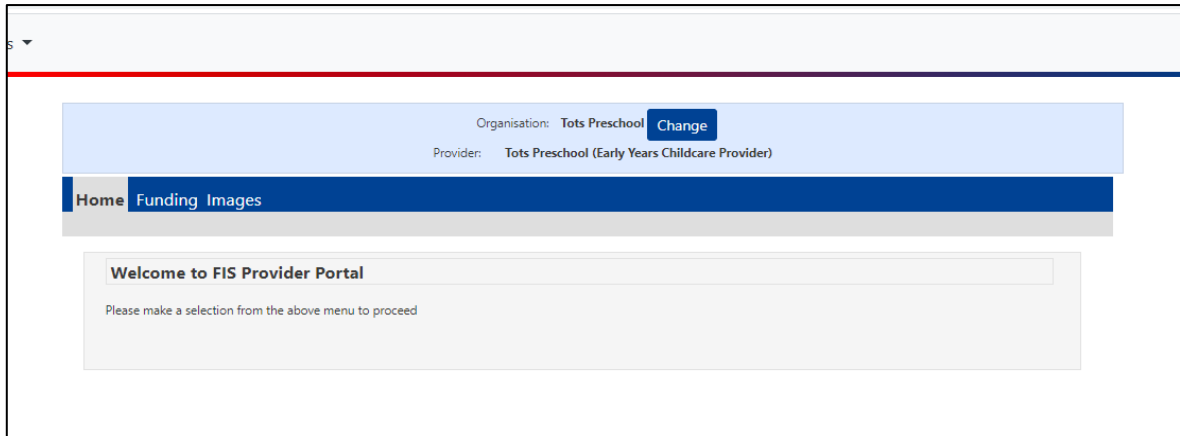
s ▾

Organisation: Tots Preschool Change

Provider: Tots Preschool (Early Years Childcare Provider)

Home Funding Images

Welcome to FIS Provider Portal

Please make a selection from the above menu to proceed